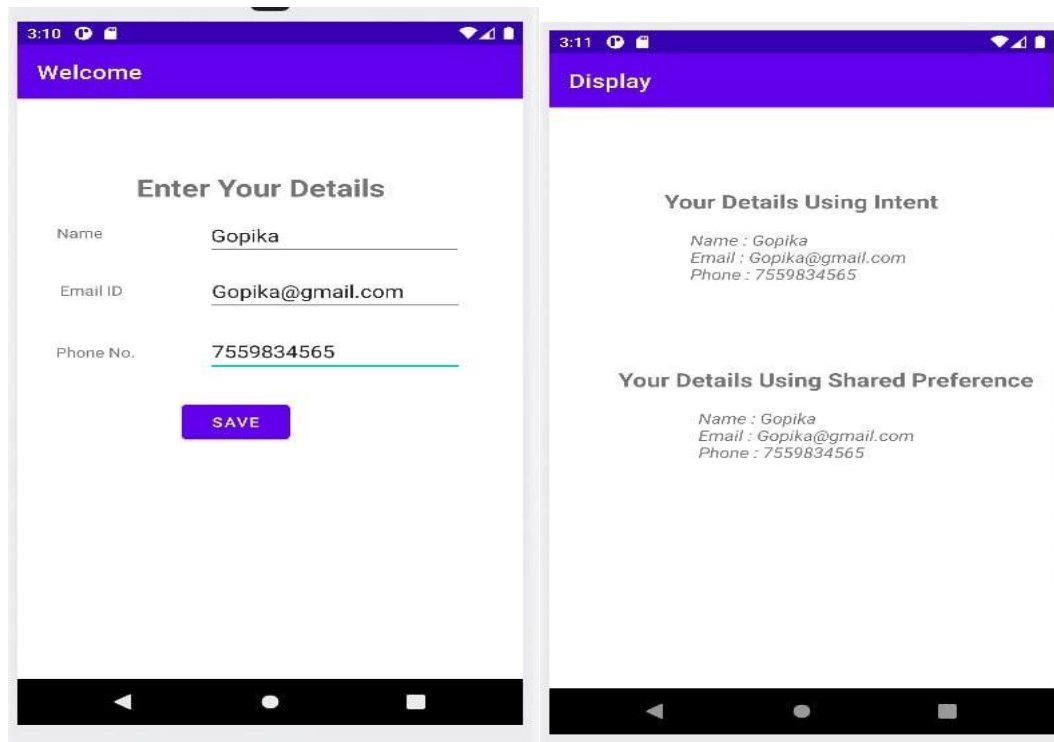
3:10

Welcome

Enter Your Details

Name Gopika

Email ID Gopika@gmail.com

Phone No. 7559834565

SAVE

3:11

Display

Your Details Using Intent

Name : Gopika
Email : Gopika@gmail.com
Phone : 7559834565

Your Details Using Shared Preference

Name : Gopika
Email : Gopika@gmail.com
Phone : 7559834565